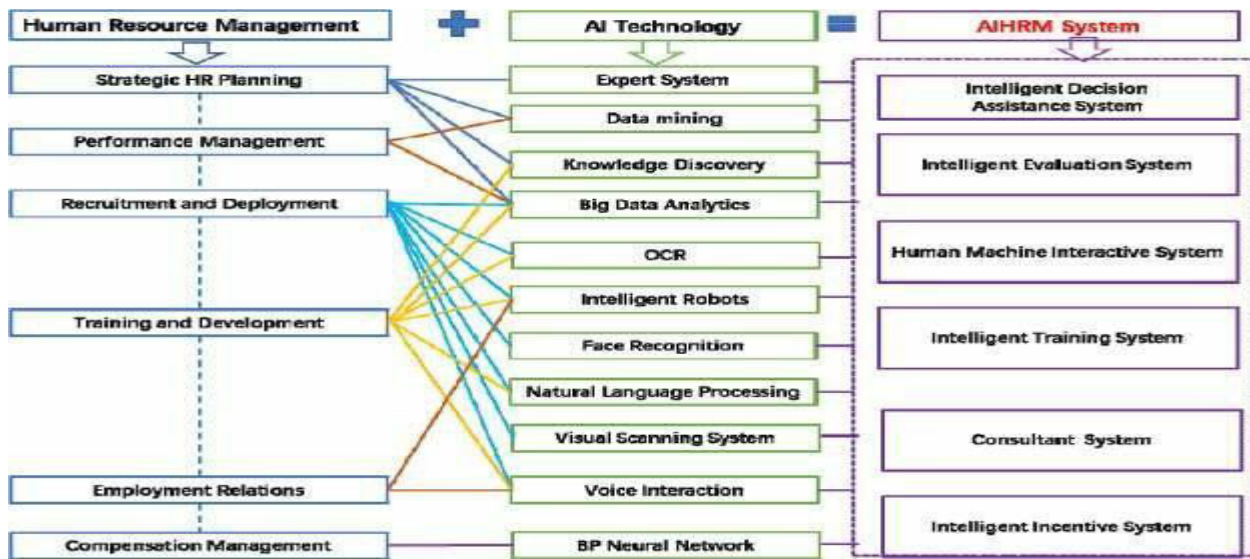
Human Resource Management

AI Technology

AIHRM System

Strategic HR Planning

Performance Management

Recruitment and Deployment

Training and Development

Employment Relations

Compensation Management

Expert System

Data mining

Knowledge Discovery

Big Data Analytics

OCR

Intelligent Robots

Face Recognition

Natural Language Processing

Visual Scanning System

Voice Interaction

BP Neural Network

Intelligent Decision Assistance System

Intelligent Evaluation System

Human Machine Interactive System

Intelligent Training System

Consultant System

Intelligent Incentive System